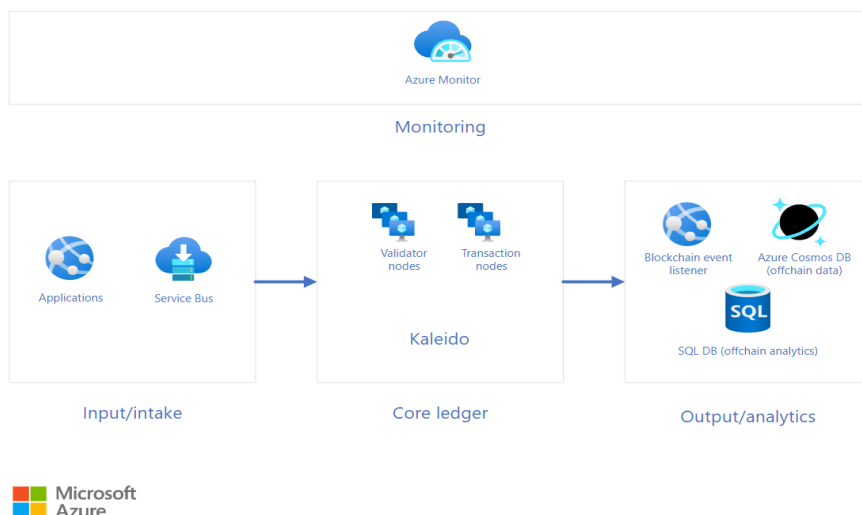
Azure Monitor

Monitoring

Applications

Service Bus

Validator nodes

Transaction nodes

Kaleido

Blockchain event listener

Azure Cosmos DB (offchain data)

SQL

SQL DB (offchain analytics)

Input/intake

Core ledger

Output/analytics

Microsoft Azure